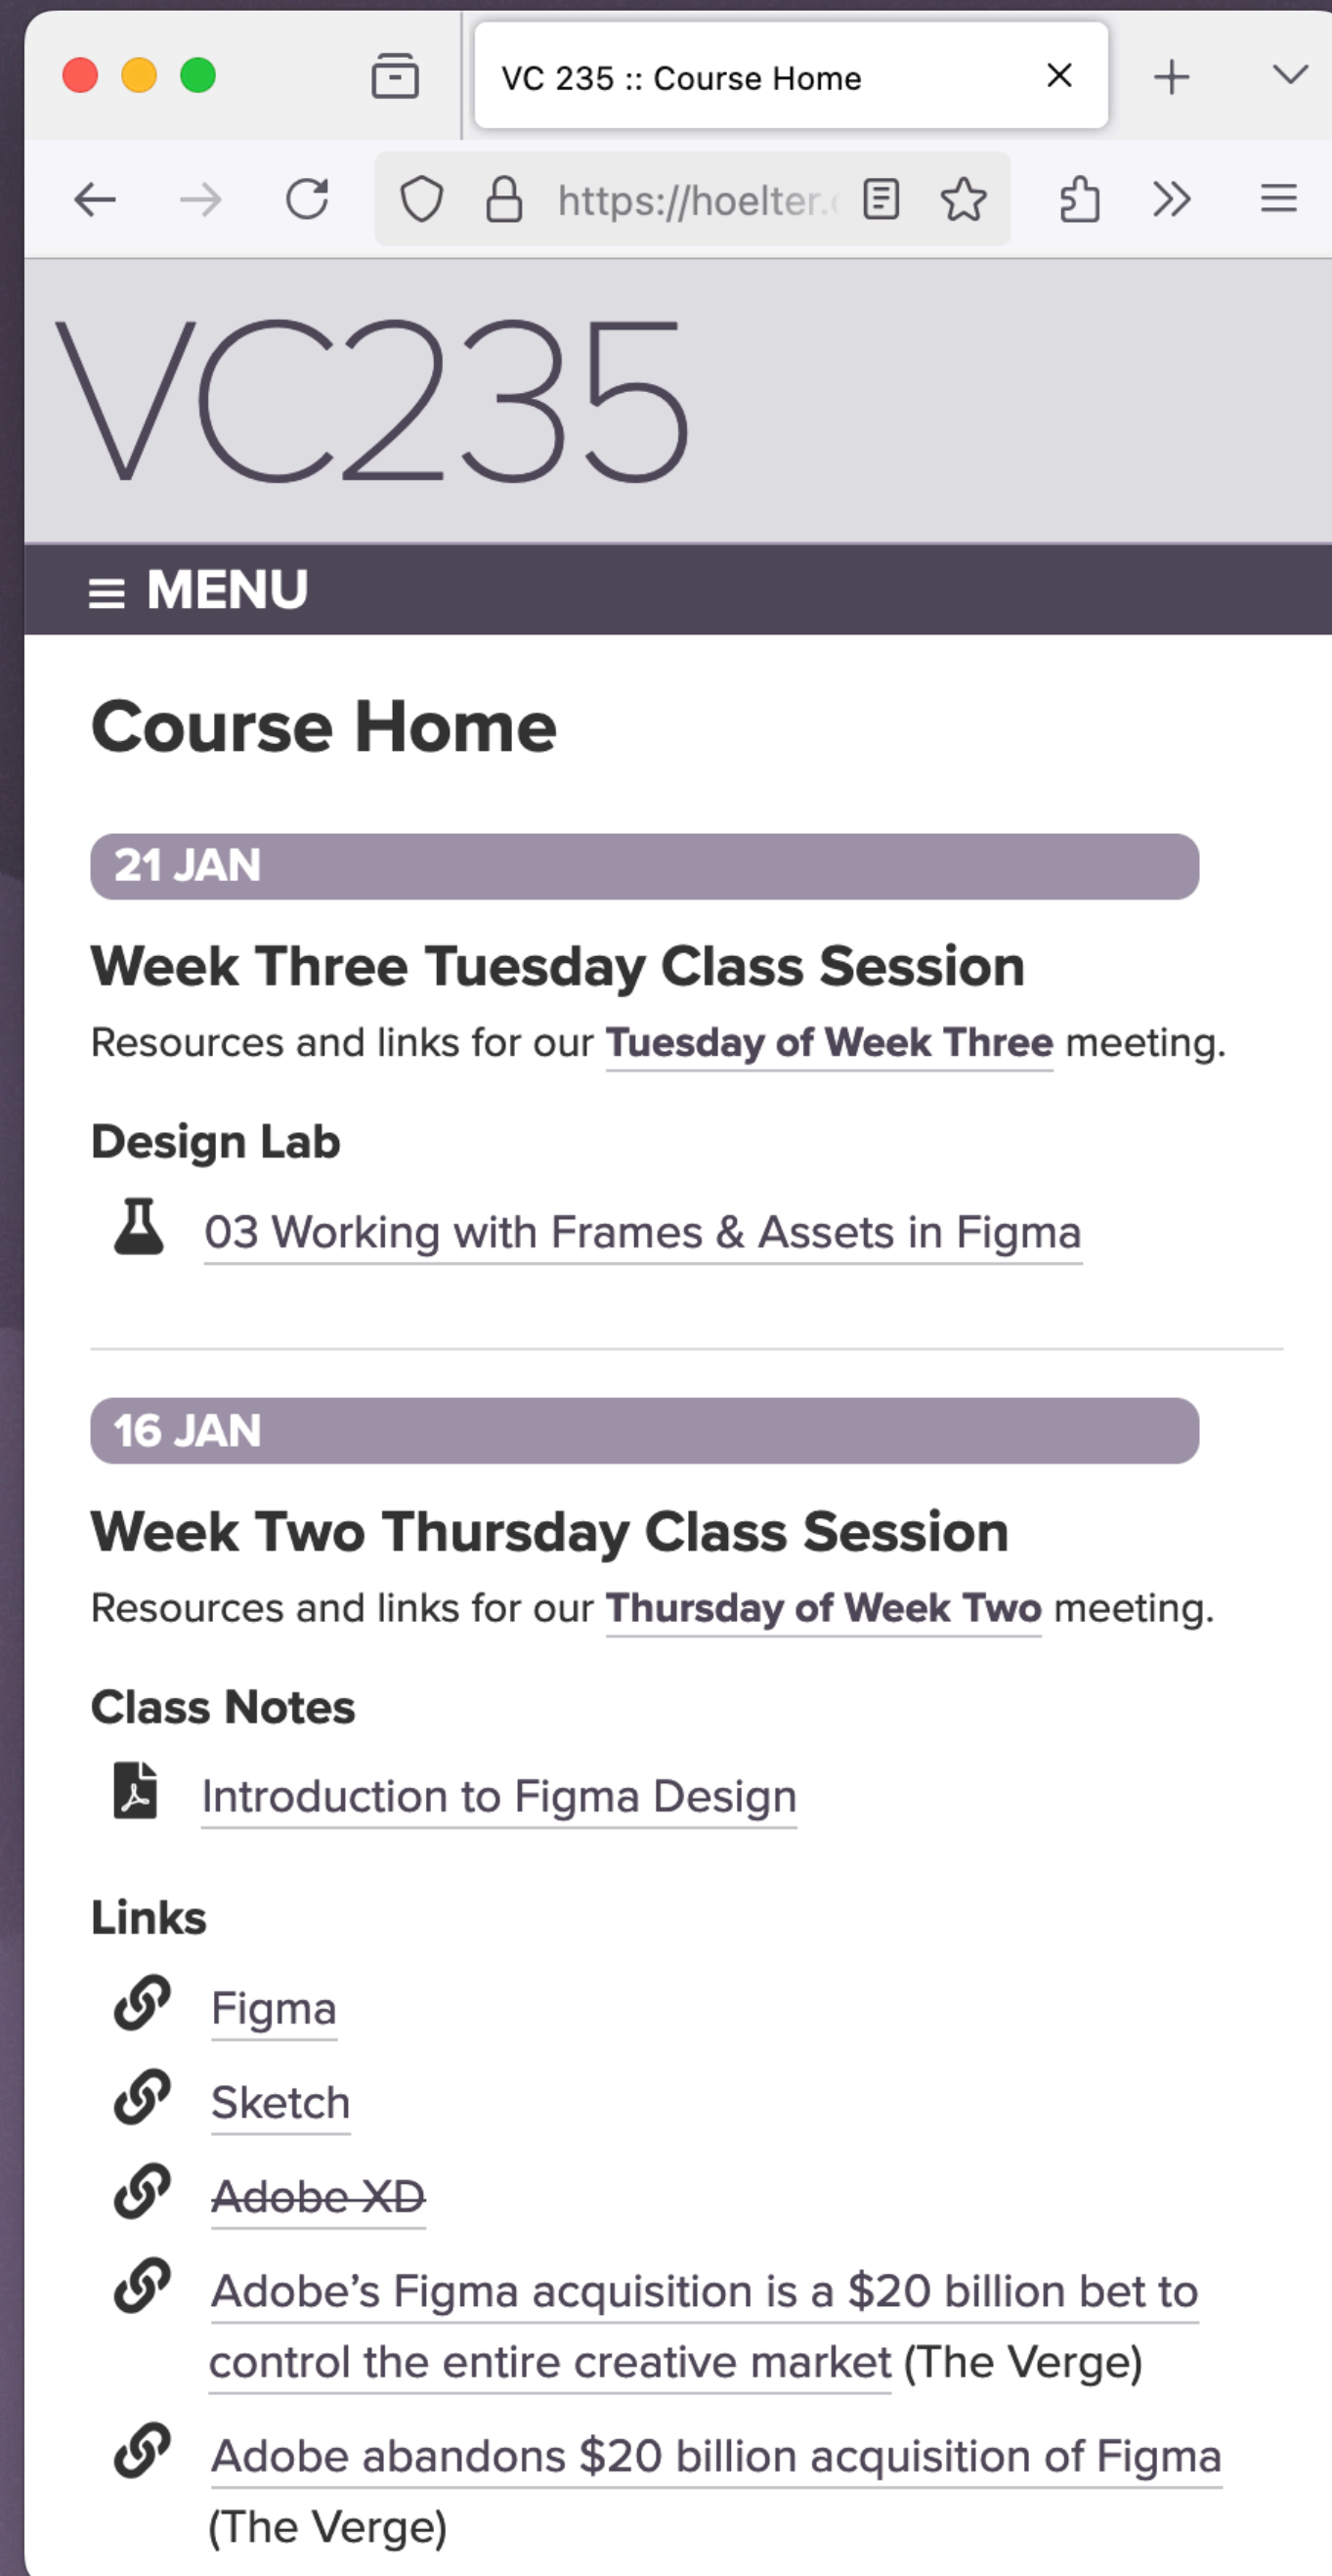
VC 235 :: Course Home

https://hoelter.

VC235

MENU

Course Home

21 JAN

Week Three Tuesday Class Session

Resources and links for our Tuesday of Week Three meeting.

Design Lab

03 Working with Frames & Assets in Figma

16 JAN

Week Two Thursday Class Session

Resources and links for our Thursday of Week Two meeting.

Class Notes

Introduction to Figma Design

Links

Figma

Sketch

~~Adobe XD~~

Adobe's Figma acquisition is a $20 billion bet to control the entire creative market (The Verge)

Adobe abandons $20 billion acquisition of Figma (The Verge)